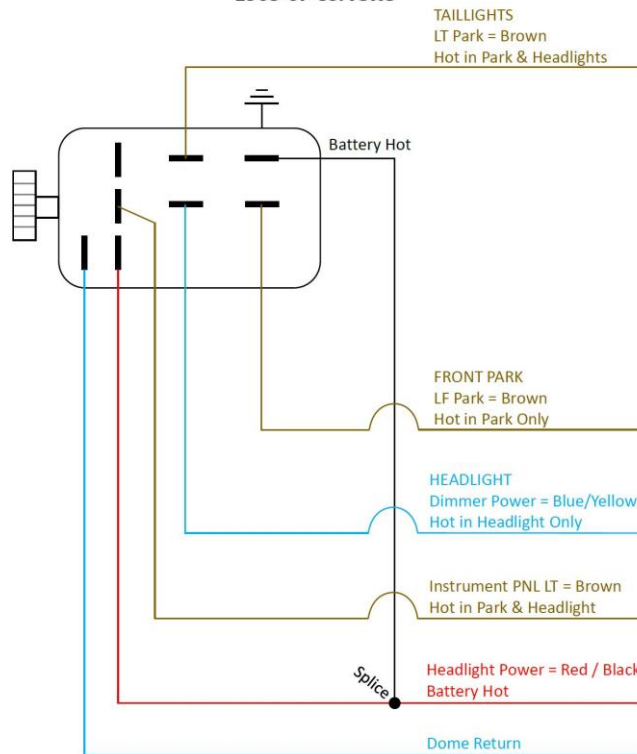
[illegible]

TAILLIGHTS
LT Park = Brown
Hot in Park & Headlights

Battery Hot

FRONT PARK
LF Park = Brown
Hot in Park Only

HEADLIGHT
Dimmer Power = Blue/Yellow
Hot in Headlight Only

Instrument PNL LT = Brown
Hot in Park & Headlight

Splice

Headlight Power = Red / Black
Battery Hot

Dome Return